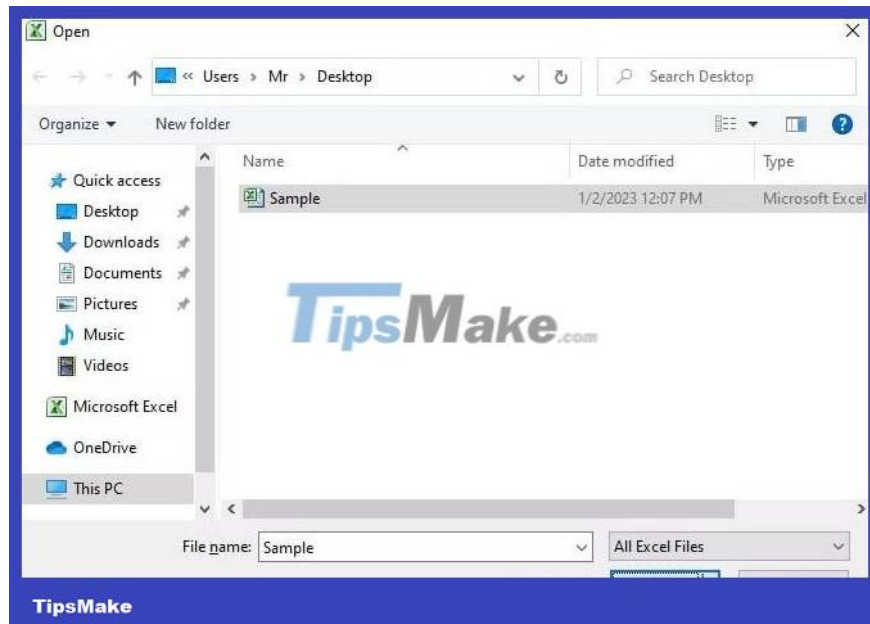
Open

« Users › Mr › Desktop

Search Desktop

Organize ▾ New folder

Quick access
Desktop
Downloads
Documents
Pictures
Music
Videos
Microsoft Excel
OneDrive
This PC

| Name | Date modified | Type |
|---|---|---|
| Sample | 1/2/2023 12:07 PM | Microsoft Excel |

TipsMake.com

File name: Sample

All Excel Files

TipsMake